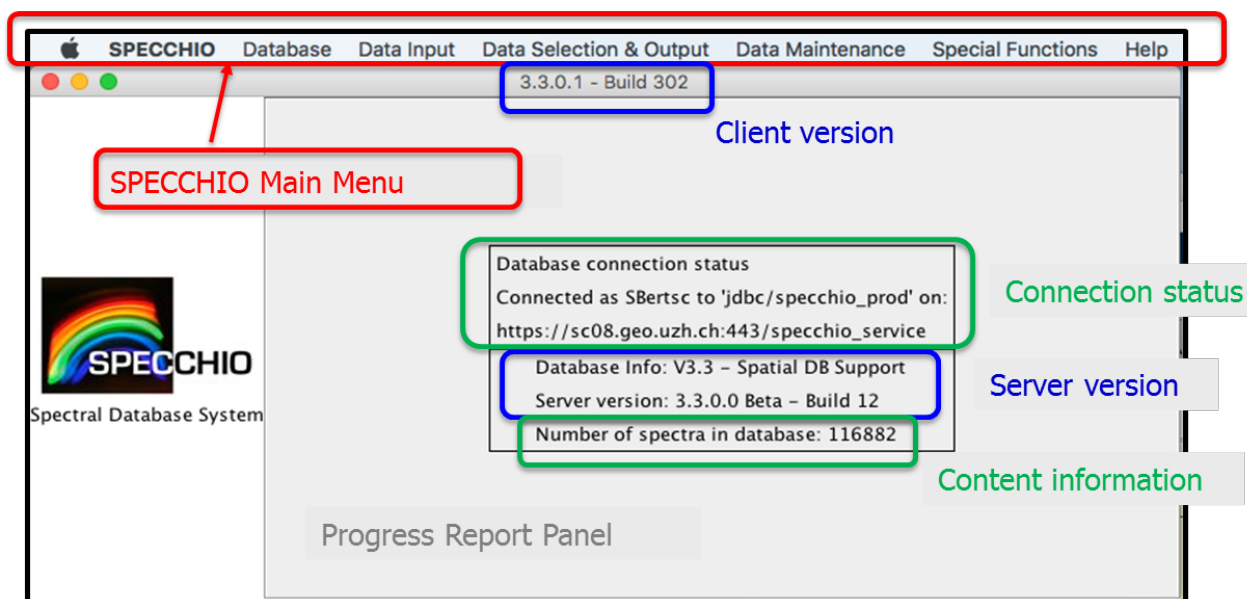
SPECCHIO Database Data Input Data Selection & Output Data Maintenance Special Functions Help

3.3.0.1 - Build 302

Client version

SPECCHIO Main Menu

SPECCHIO

Spectral Database System

Database connection status
Connected as SBertsc to 'jdbc/specchio_prod' on:
https://sc08.geo.uzh.ch:443/specchio_service

Connection status

Database Info: V3.3 - Spatial DB Support
Server version: 3.3.0.0 Beta - Build 12

Server version

Number of spectra in database: 116882

Content information

Progress Report Panel